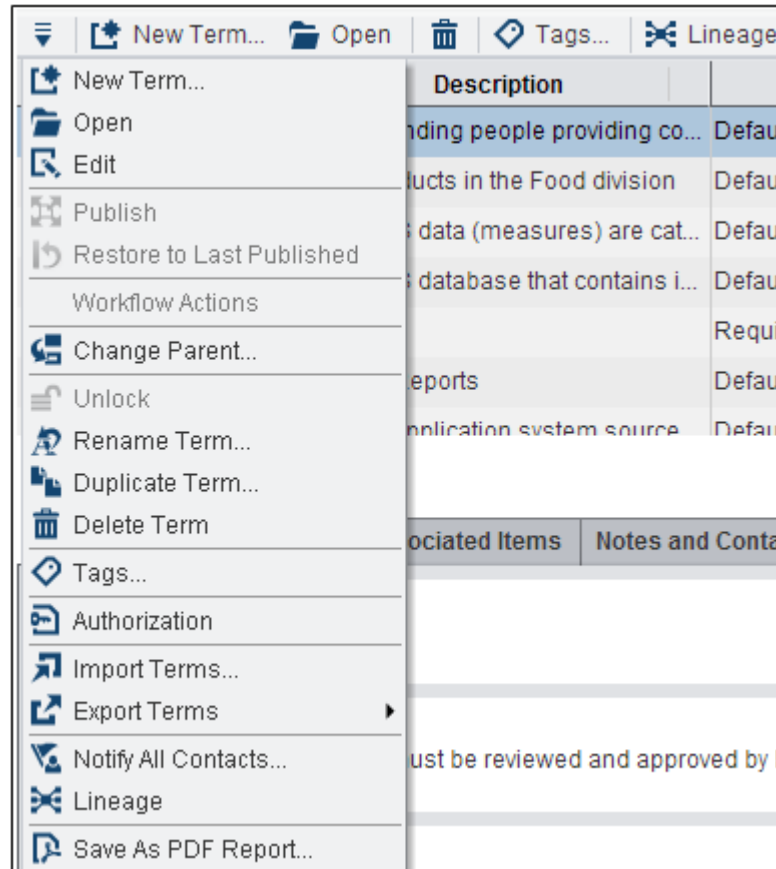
New Term... Open Tags... Lineage

New Term...
Open
Edit
Publish
Restore to Last Published
Workflow Actions
Change Parent...
Unlock
Rename Term...
Duplicate Term...
Delete Term
Tags...
Authorization
Import Terms...
Export Terms
Notify All Contacts...
Lineage
Save As PDF Report...

| Description | |
|---|---|
| nding people providing co... | Defau |
| ducts in the Food division | Defau |
| data (measures) are cat... | Defau |
| database that contains i... | Defau |
| | Requi |
| eports | Defau |
| pplication system source | Defau |

ociated Items | Notes and Conta

ust be reviewed and approved by